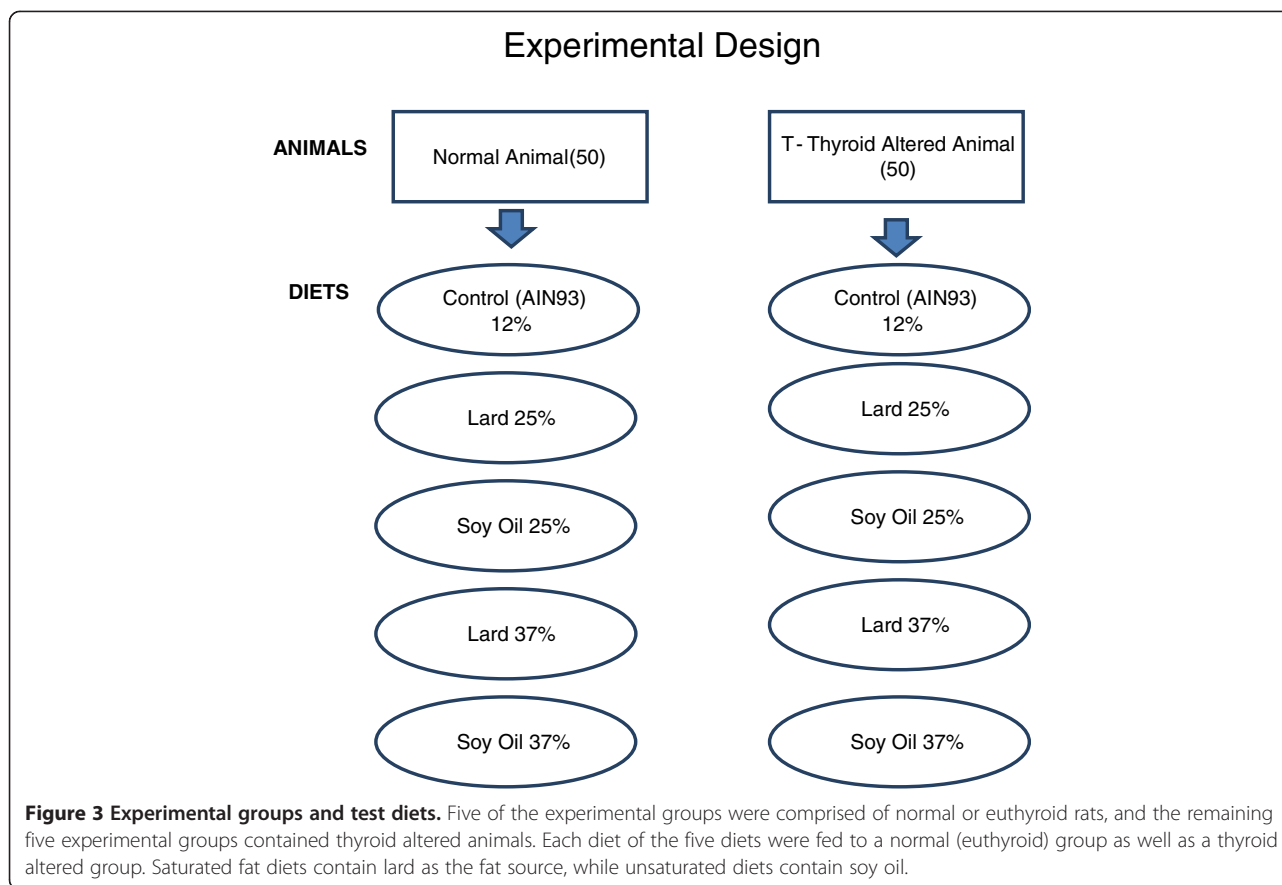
Experimental Design

ANIMALS

Normal Animal(50)

T- Thyroid Altered Animal (50)

DIETS

Control (AIN93) 12%

Lard 25%

Soy Oil 25%

Lard 37%

Soy Oil 37%

Control (AIN93) 12%

Lard 25%

Soy Oil 25%

Lard 37%

Soy Oil 37%

**Figure 3 Experimental groups and test diets.** Five of the experimental groups were comprised of normal or euthyroid rats, and the remaining five experimental groups contained thyroid altered animals. Each diet of the five diets were fed to a normal (euthyroid) group as well as a thyroid altered group. Saturated fat diets contain lard as the fat source, while unsaturated diets contain soy oil.